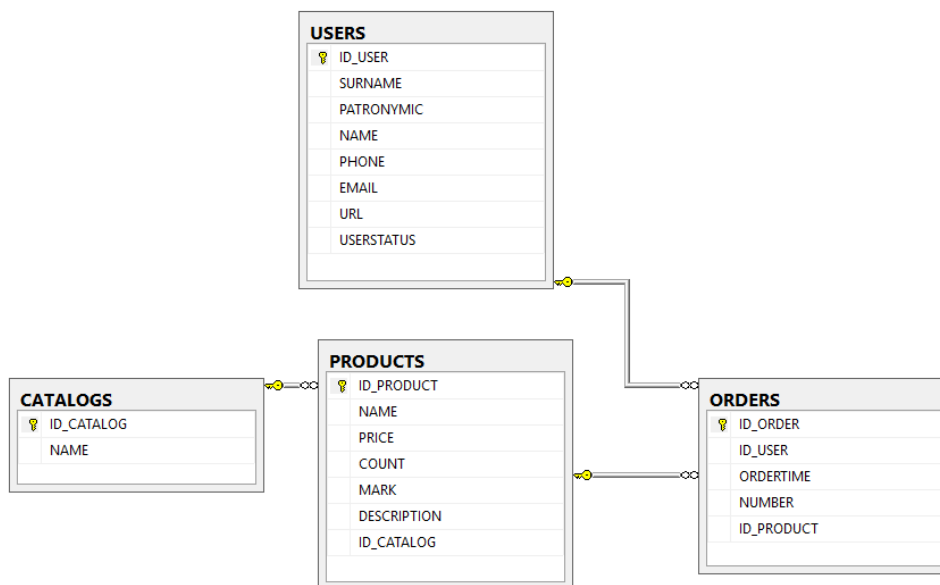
USERS
ID_USER
SURNAME
PATRONYMIC
NAME
PHONE
EMAIL
URL
USERSTATUS

CATALOGS
ID_CATALOG
NAME

PRODUCTS
ID_PRODUCT
NAME
PRICE
COUNT
MARK
DESCRIPTION
ID_CATALOG

ORDERS
ID_ORDER
ID_USER
ORDERTIME
NUMBER
ID_PRODUCT